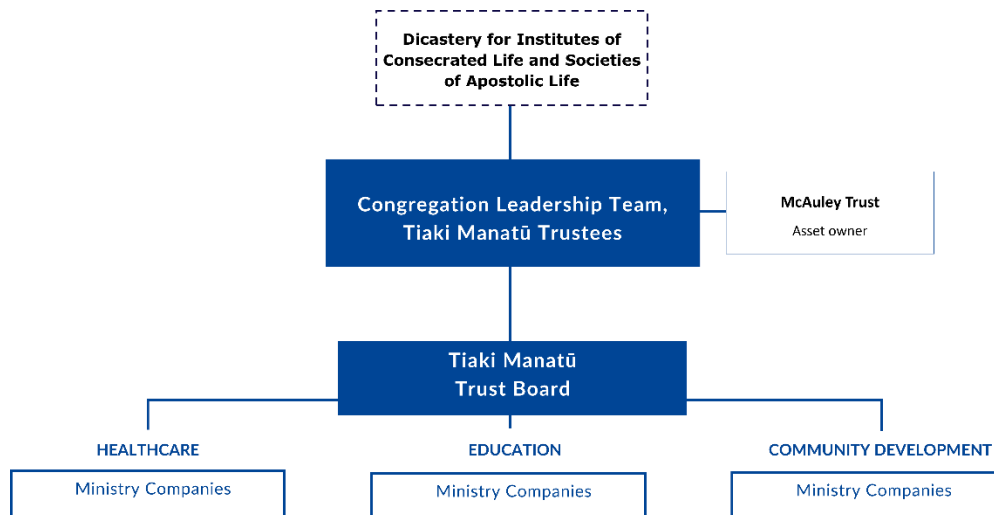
Dicastery for Institutes of Consecrated Life and Societies of Apostolic Life

Congregation Leadership Team, Tiaki Manatū Trustees

McAuley Trust
Asset owner

Tiaki Manatū Trust Board

HEALTHCARE
Ministry Companies

EDUCATION
Ministry Companies

COMMUNITY DEVELOPMENT
Ministry Companies